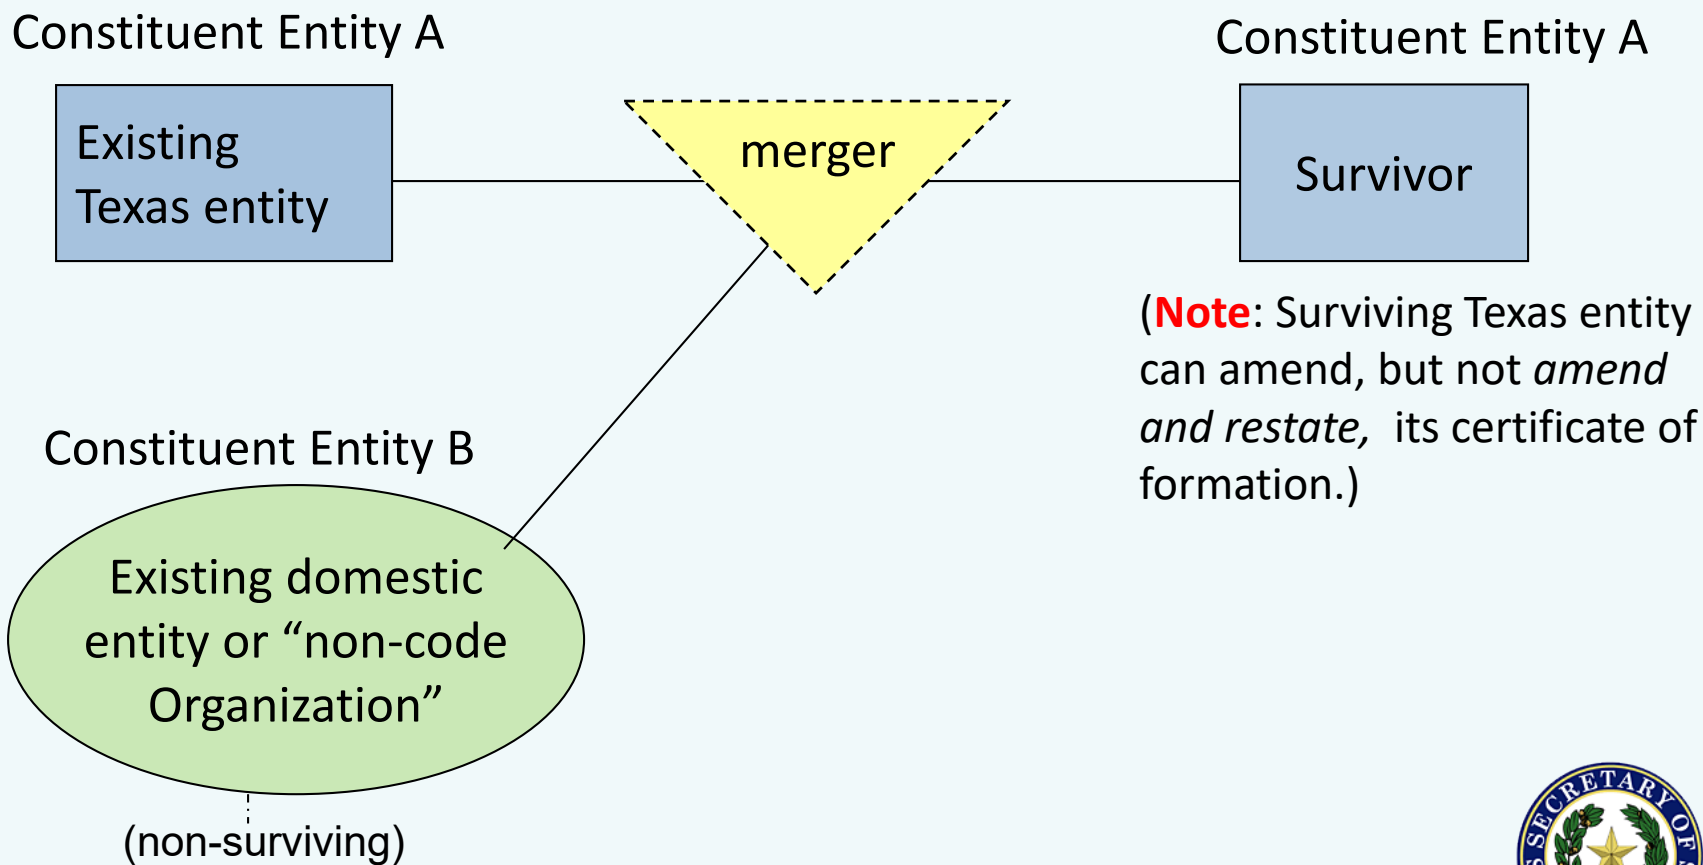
Constituent Entity A

Existing Texas entity

merger

Constituent Entity A

Survivor

(Note: Surviving Texas entity can amend, but not *amend and restate,* its certificate of formation.)

Constituent Entity B

Existing domestic entity or “non-code Organization”

(non-surviving)

SECRETARY OF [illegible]